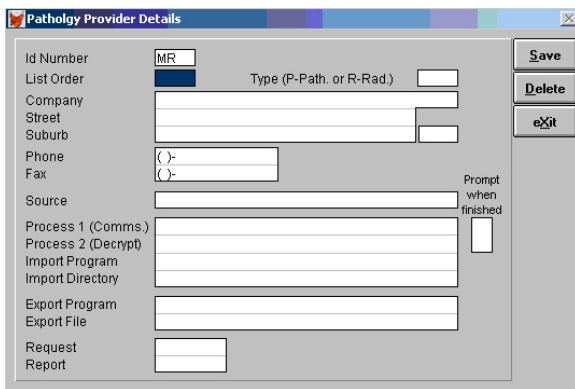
Patholgy Provider Details

Id Number MR
List Order
Type (P-Path. or R-Rad.)
Company
Street
Suburb
Phone ( )-
Fax ( )-
Source
Prompt when finished
Process 1 (Comms.)
Process 2 (Decrypt)
Import Program
Import Directory
Export Program
Export File
Request
Report

Save
Delete
eXit